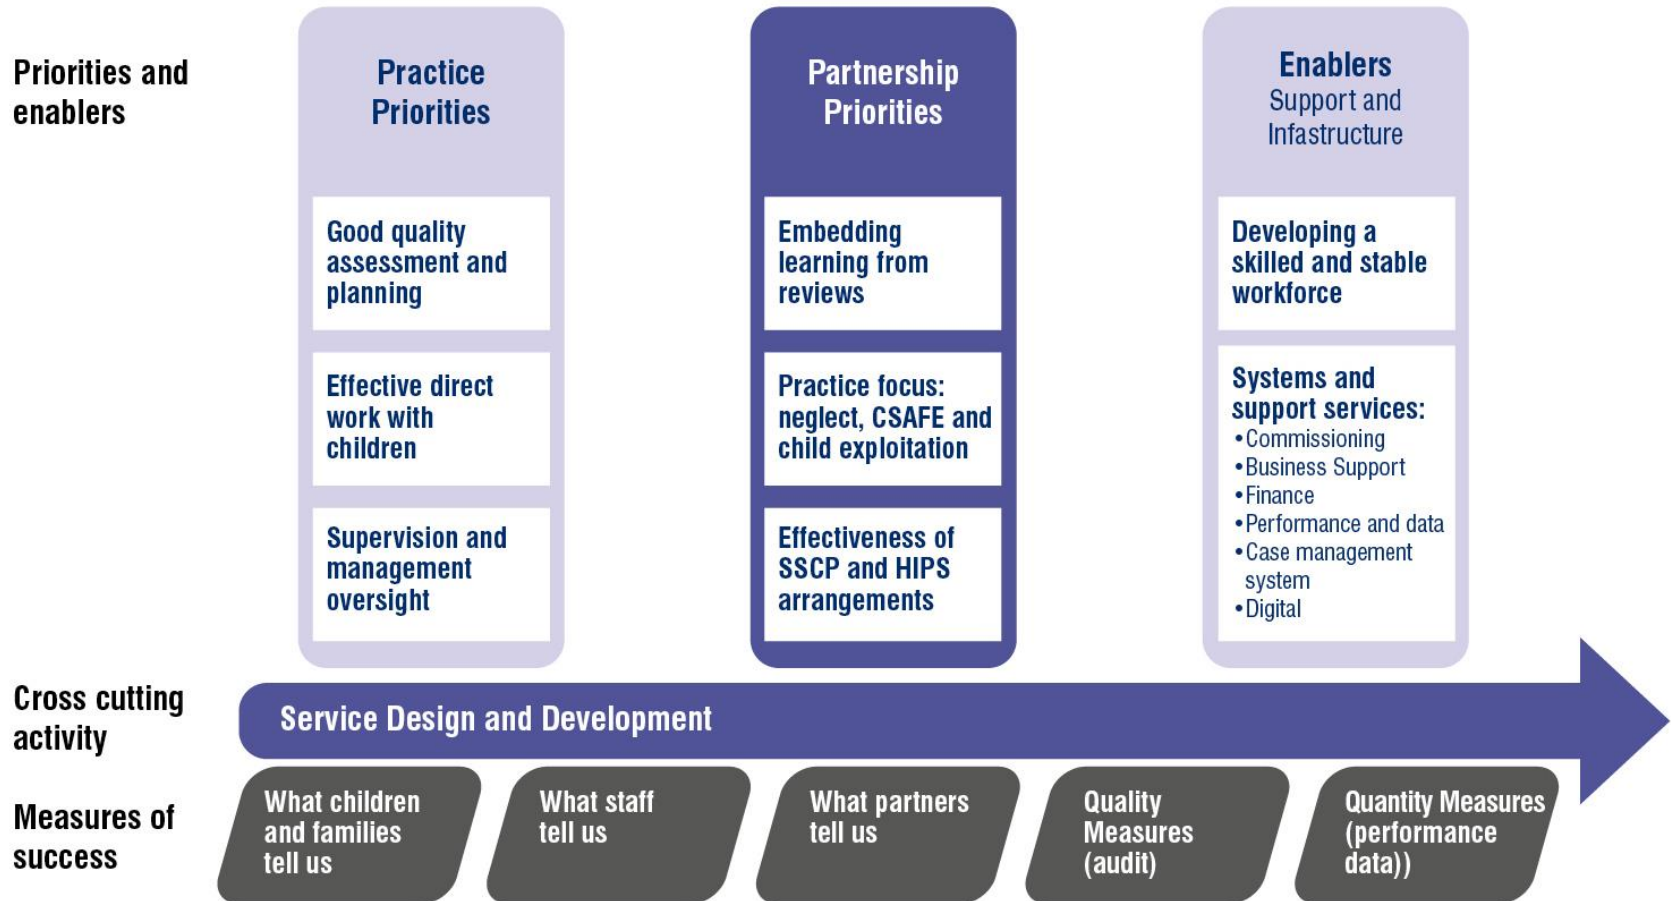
Priorities and enablers

Practice Priorities

Good quality assessment and planning

Effective direct work with children

Supervision and management oversight

Partnership Priorities

Embedding learning from reviews

Practice focus: neglect, CSAFE and child exploitation

Effectiveness of SSCP and HIPS arrangements

Enablers
Support and Infastructure

Developing a skilled and stable workforce

Systems and support services:
•Commissioning
•Business Support
•Finance
•Performance and data
•Case management system
•Digital

Cross cutting activity

Service Design and Development

Measures of success

What children and families tell us

What staff tell us

What partners tell us

Quality Measures (audit)

Quantity Measures (performance data))